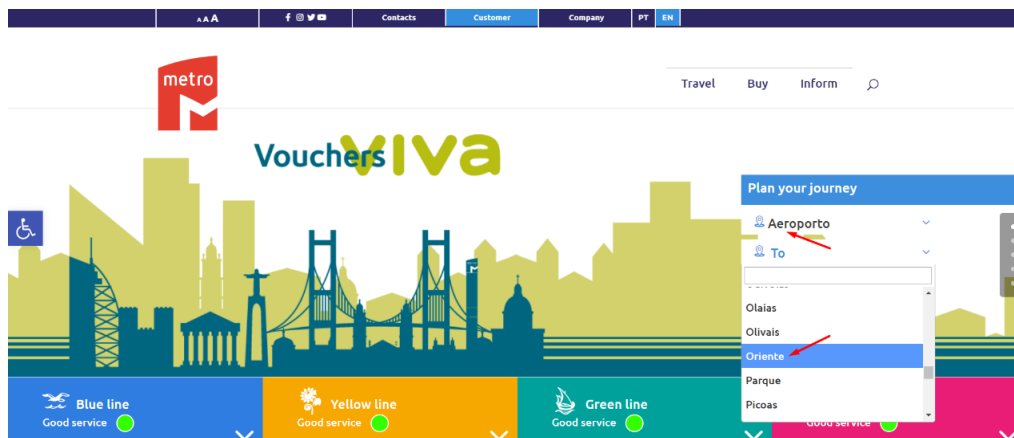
A A A

Contacts

Customer

Company

PT

EN

metro

Travel

Buy

Inform

Vouchers viva

Plan your journey

Aeroporto

To

Olaias

Olivais

Oriente

Parque

Picoas

Blue line

Good service

Yellow line

Good service

Green line

Good service

Good service